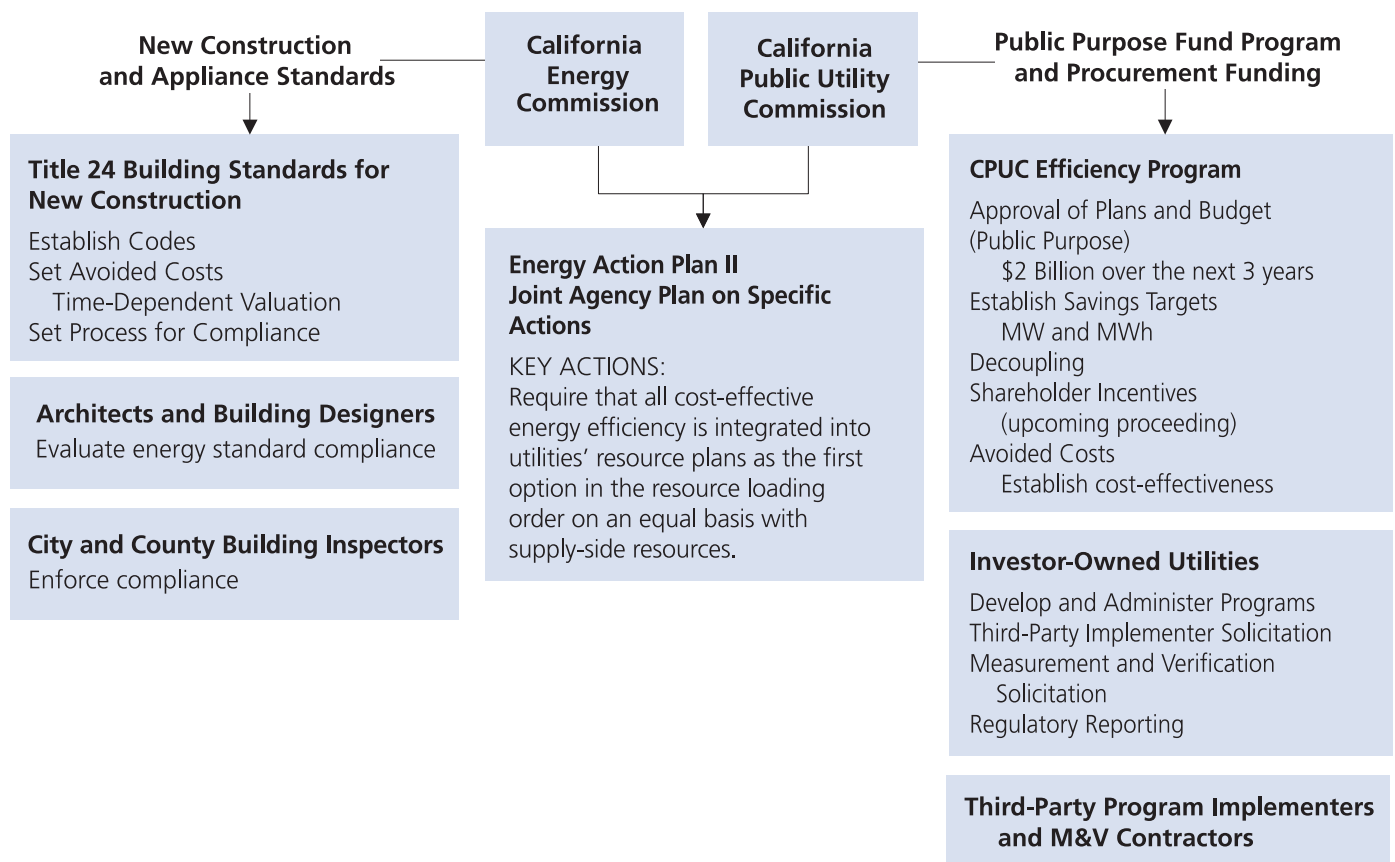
New Construction and Appliance Standards

California Energy Commission

California Public Utility Commission

Public Purpose Fund Program and Procurement Funding

Title 24 Building Standards for New Construction

Establish Codes
Set Avoided Costs
Time-Dependent Valuation
Set Process for Compliance

Architects and Building Designers

Evaluate energy standard compliance

City and County Building Inspectors

Enforce compliance

Energy Action Plan II
Joint Agency Plan on Specific Actions

KEY ACTIONS:
Require that all cost-effective energy efficiency is integrated into utilities' resource plans as the first option in the resource loading order on an equal basis with supply-side resources.

CPUC Efficiency Program

Approval of Plans and Budget (Public Purpose)
$2 Billion over the next 3 years
Establish Savings Targets
MW and MWh
Decoupling
Shareholder Incentives
(upcoming proceeding)
Avoided Costs
Establish cost-effectiveness

Investor-Owned Utilities

Develop and Administer Programs
Third-Party Implementer Solicitation
Measurement and Verification Solicitation
Regulatory Reporting

Third-Party Program Implementers and M&V Contractors